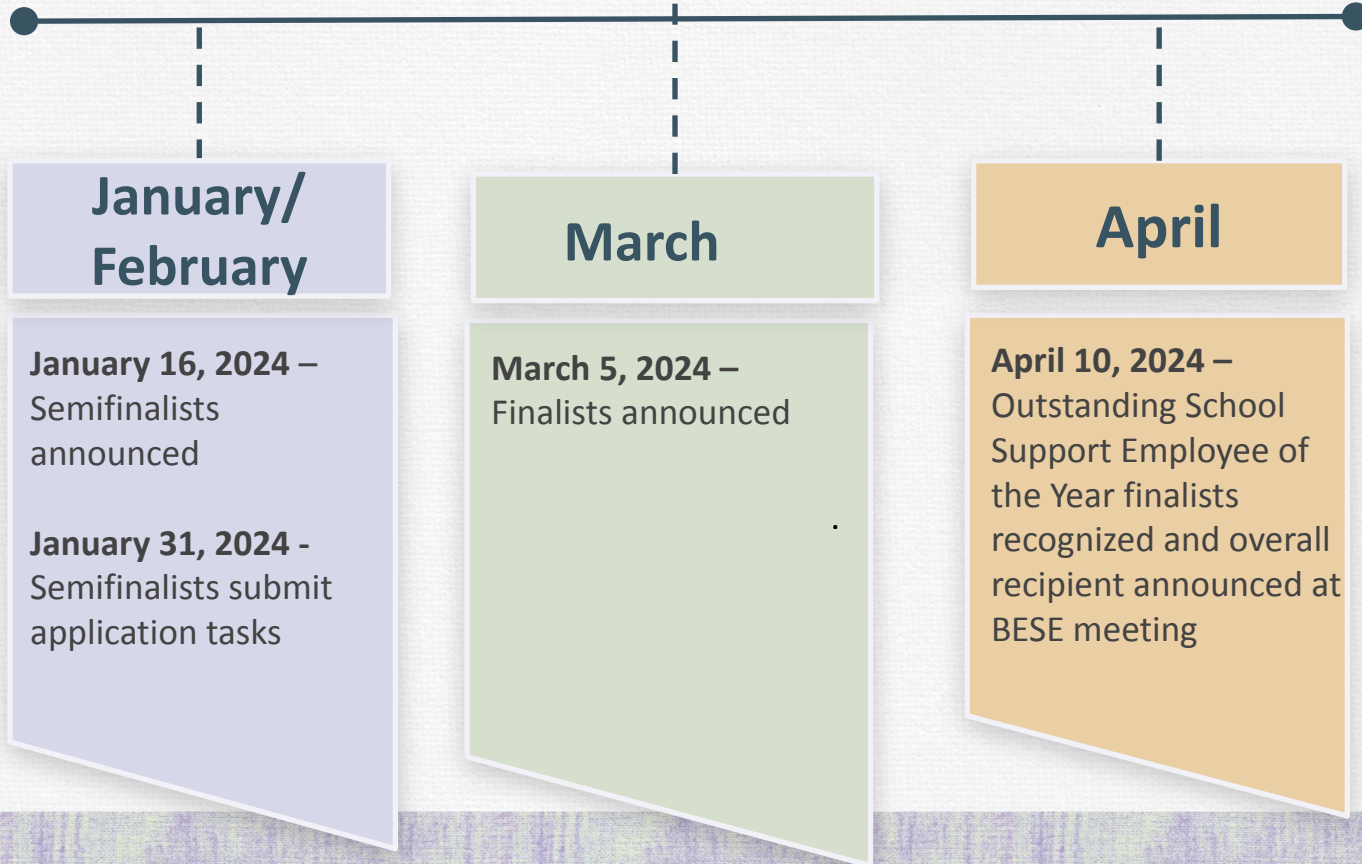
January/ February

January 16, 2024 – Semifinalists announced

January 31, 2024 - Semifinalists submit application tasks

March

March 5, 2024 – Finalists announced

April

April 10, 2024 – Outstanding School Support Employee of the Year finalists recognized and overall recipient announced at BESE meeting